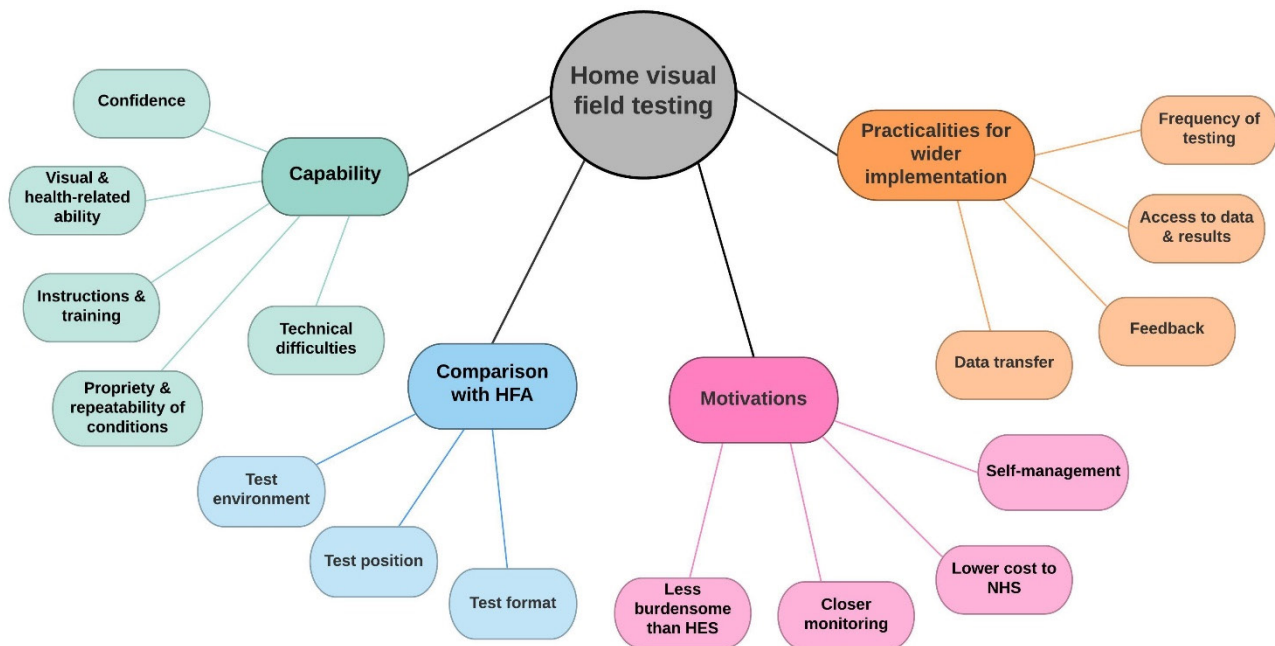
Home visual field testing

Capability

Confidence

Visual & health-related ability

Instructions & training

Propriety & repeatability of conditions

Technical difficulties

Comparison with HFA

Test environment

Test position

Test format

Motivations

Less burdensome than HES

Closer monitoring

Lower cost to NHS

Self-management

Practicalities for wider implementation

Frequency of testing

Access to data & results

Feedback

Data transfer